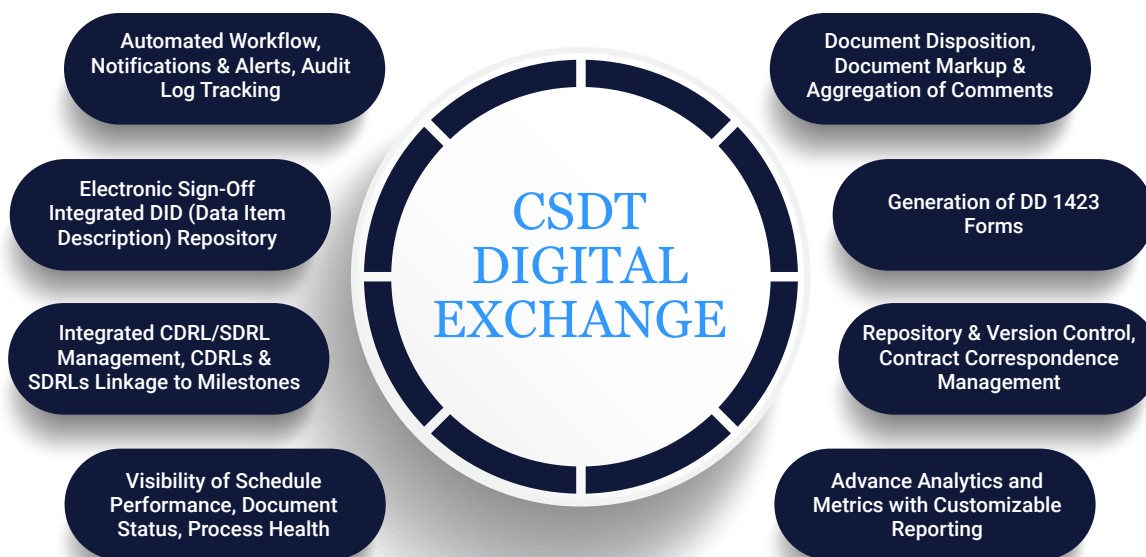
CSDT DIGITAL EXCHANGE

Automated Workflow, Notifications & Alerts, Audit Log Tracking

Electronic Sign-Off Integrated DID (Data Item Description) Repository

Integrated CDRL/SDRL Management, CDRLs & SDRLs Linkage to Milestones

Visibility of Schedule Performance, Document Status, Process Health

Document Disposition, Document Markup & Aggregation of Comments

Generation of DD 1423 Forms

Repository & Version Control, Contract Correspondence Management

Advance Analytics and Metrics with Customizable Reporting